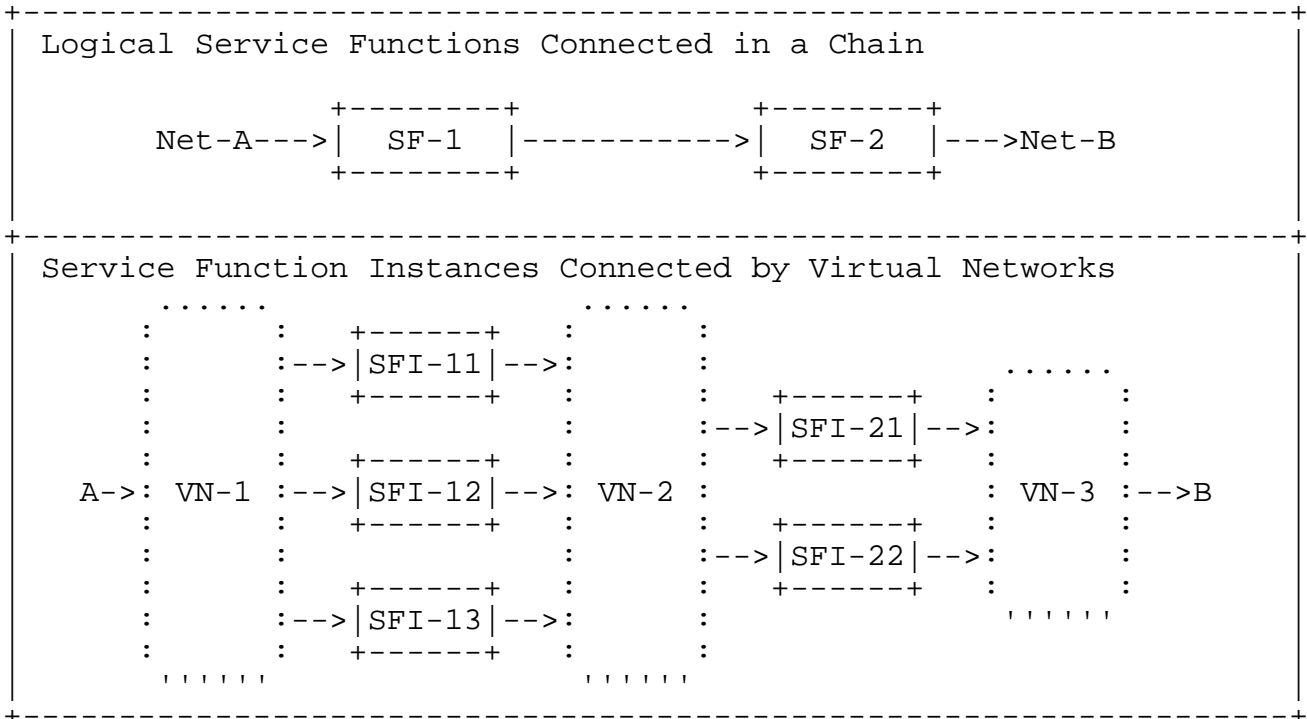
Logical Service Functions Connected in a Chain

Net-A---> SF-1 ----------> SF-2 --->Net-B

Service Function Instances Connected by Virtual Networks

A-> VN-1 --> SFI-11 -->
--> SFI-12 --> VN-2
--> SFI-13 -->

VN-2 --> SFI-21 --> VN-3 -->B
--> SFI-22 -->